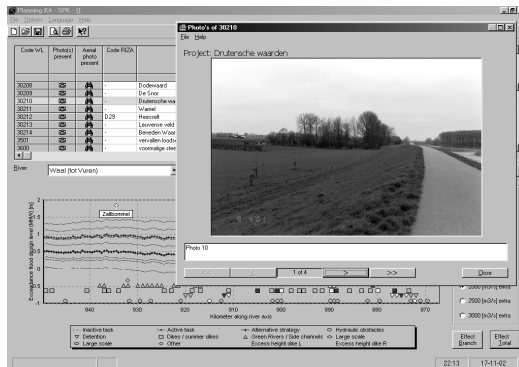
Planning Kit - SPK - []
File Options Language Help

| Code WL | Photo(s) present | Aerial photo present | Code RIZA | |
|---|---|---|---|---|
| 30208 | | | | Dodewaard |
| 30209 | | | | De Snor |
| 30210 | | | | Druten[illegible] |
| 30211 | | | | Wamel |
| 30212 | | | D29 | Heesselt |
| 30213 | | | | Leuvense veld |
| 30214 | | | | Beneden Waal |
| 3501 | | | | verv.allen.loods |
| 3600 | | | | voormalige stee |

River: Waal (tot Vuren)

Zaltbommel

Exceedance flood design level (m) [m]

940 930 920 910 900 890 880 870

Kilometer along river axis

Inactive task
Detention
Large scale
Active task
Dikes / summer dikes
Other
Alternative strategy
Green Rivers / Side channels
Excess height dike L
Hydraulic obstacles
Large scale
Excess height dike R

2000 [m3/s] extra
2500 [m3/s] extra
3000 [m3/s] extra

Effect Branch
Effect Total

22:13 17-11-02

Photo's of 30210
File Help
Project: Druten­sche waarden

9 4 01

Photo 10

<< < 1 of 4 > >>
Close